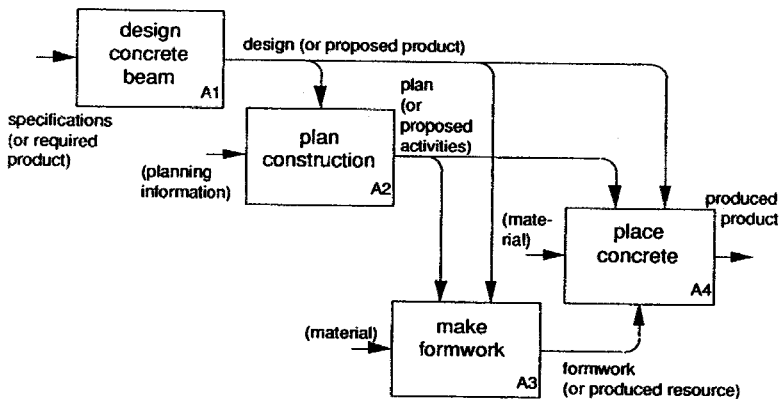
design concrete beam
A1

design (or proposed product)

specifications (or required product)

plan construction
A2

plan (or proposed activities)

(planning information)

(material)

place concrete
A4

produced product

(material)

make formwork
A3

formwork (or produced resource)